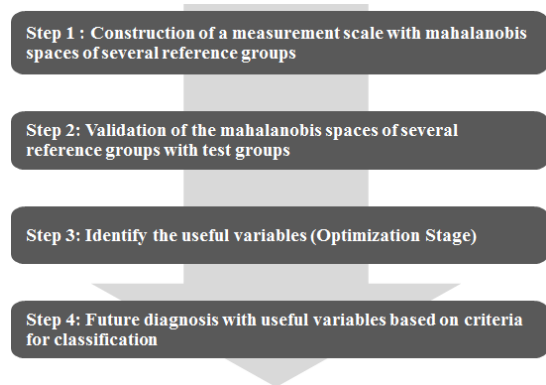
Step 1 : Construction of a measurement scale with mahalanobis spaces of several reference groups

Step 2: Validation of the mahalanobis spaces of several reference groups with test groups

Step 3: Identify the useful variables (Optimization Stage)

Step 4: Future diagnosis with useful variables based on criteria for classification